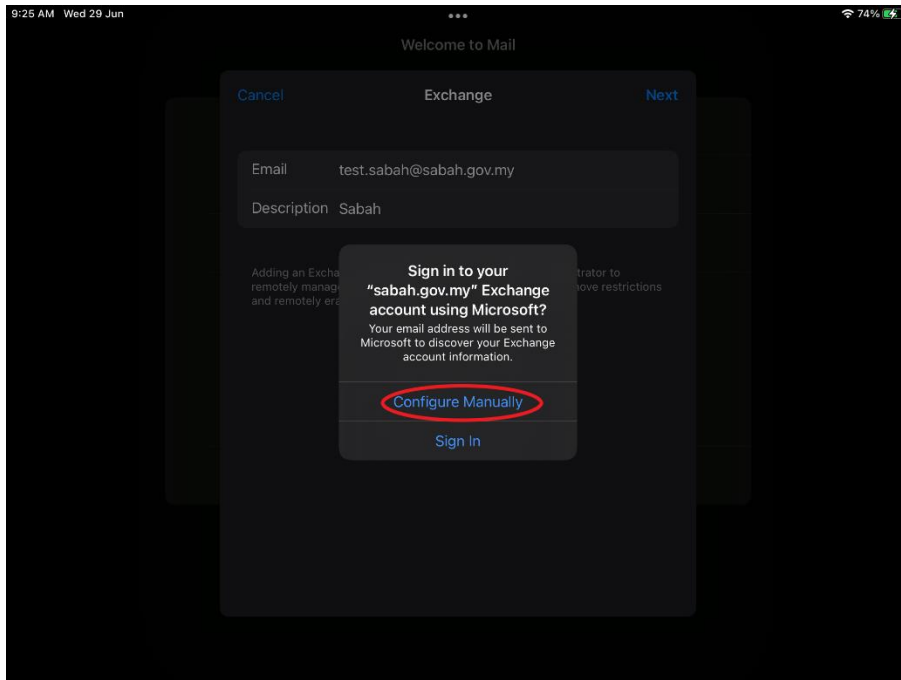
9:25 AM Wed 29 Jun

74%

Welcome to Mail

Cancel

Exchange

Next

Email test.sabah@sabah.gov.my

Description Sabah

Adding an Excha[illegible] remotely manag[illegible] and remotely era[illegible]

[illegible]trator to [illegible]ove restrictions

Sign in to your "sabah.gov.my" Exchange account using Microsoft?

Your email address will be sent to Microsoft to discover your Exchange account information.

Configure Manually

Sign In